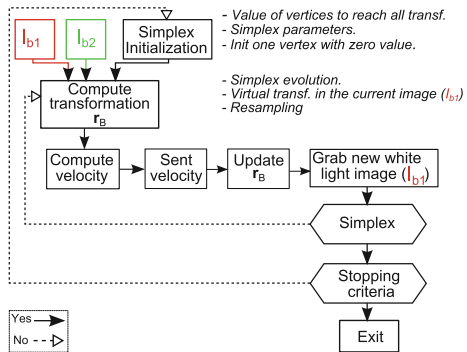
$I_{b1}$

$I_{b2}$

Simplex Initialization

- Value of vertices to reach all transf.
- Simplex parameters.
- Init one vertex with zero value.

Compute transformation $\mathbf{r}_B$

- Simplex evolution.
- Virtual transf. in the current image ($I_{b1}$)
- Resampling

Compute velocity

Sent velocity

Update $\mathbf{r}_B$

Grab new white light image ($I_{b1}$)

Simplex

Stopping criteria

Exit

Yes

No